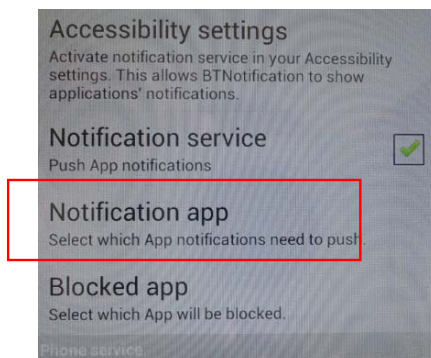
Accessibility settings
Activate notification service in your Accessibility settings. This allows BTNotification to show applications' notifications.

Notification service
Push App notifications

Notification app
Select which App notifications need to push.

Blocked app
Select which App will be blocked.

Phone service